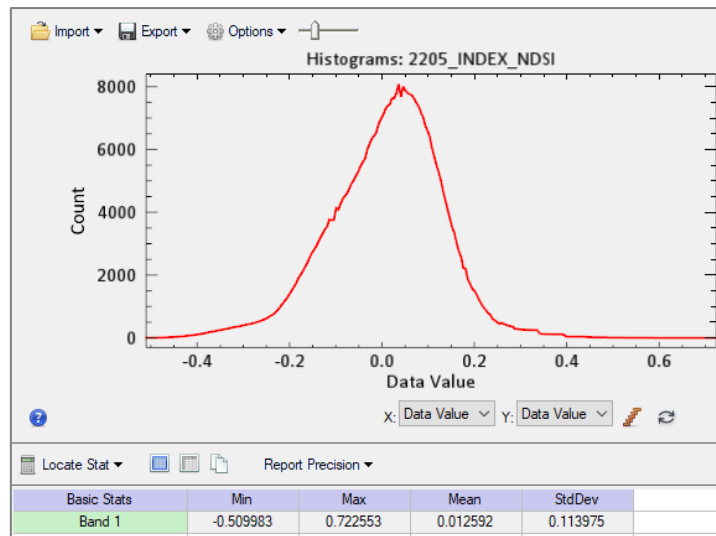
Import ▾ Export ▾ Options ▾

Histograms: 2205_INDEX_NDSI

Count

8000
6000
4000
2000
0

-0.4 -0.2 0.0 0.2 0.4 0.6

Data Value

X: Data Value Y: Data Value

Locate Stat ▾ Report Precision ▾

| Basic Stats | Min | Max | Mean | StdDev |
|---|---|---|---|---|
| Band 1 | -0.509983 | 0.722553 | 0.012592 | 0.113975 |